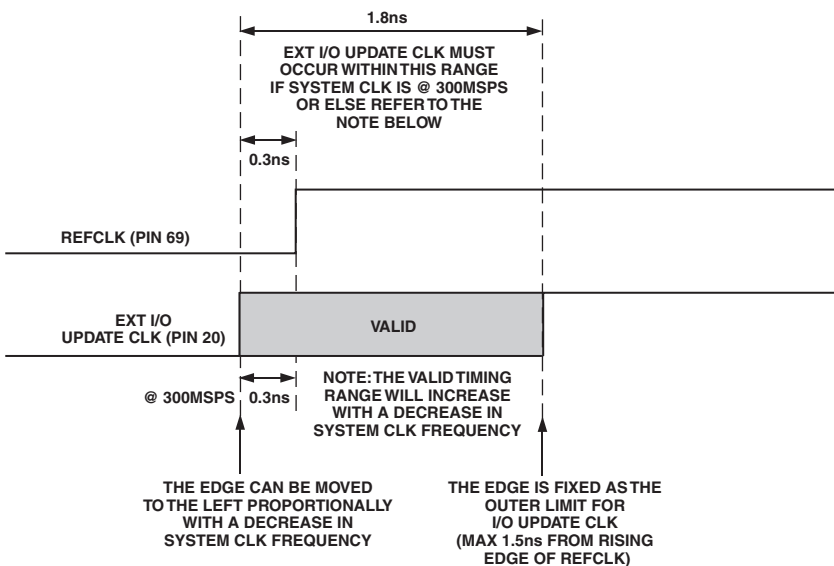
1.8ns

EXT I/O UPDATE CLK MUST OCCUR WITHIN THIS RANGE IF SYSTEM CLK IS @ 300MSPS OR ELSE REFER TO THE NOTE BELOW

0.3ns

REFCLK (PIN 69)

EXT I/O UPDATE CLK (PIN 20)

VALID

@ 300MSPS

0.3ns

NOTE: THE VALID TIMING RANGE WILL INCREASE WITH A DECREASE IN SYSTEM CLK FREQUENCY

THE EDGE CAN BE MOVED TO THE LEFT PROPORTIONALLY WITH A DECREASE IN SYSTEM CLK FREQUENCY

THE EDGE IS FIXED AS THE OUTER LIMIT FOR I/O UPDATE CLK (MAX 1.5ns FROM RISING EDGE OF REFCLK)